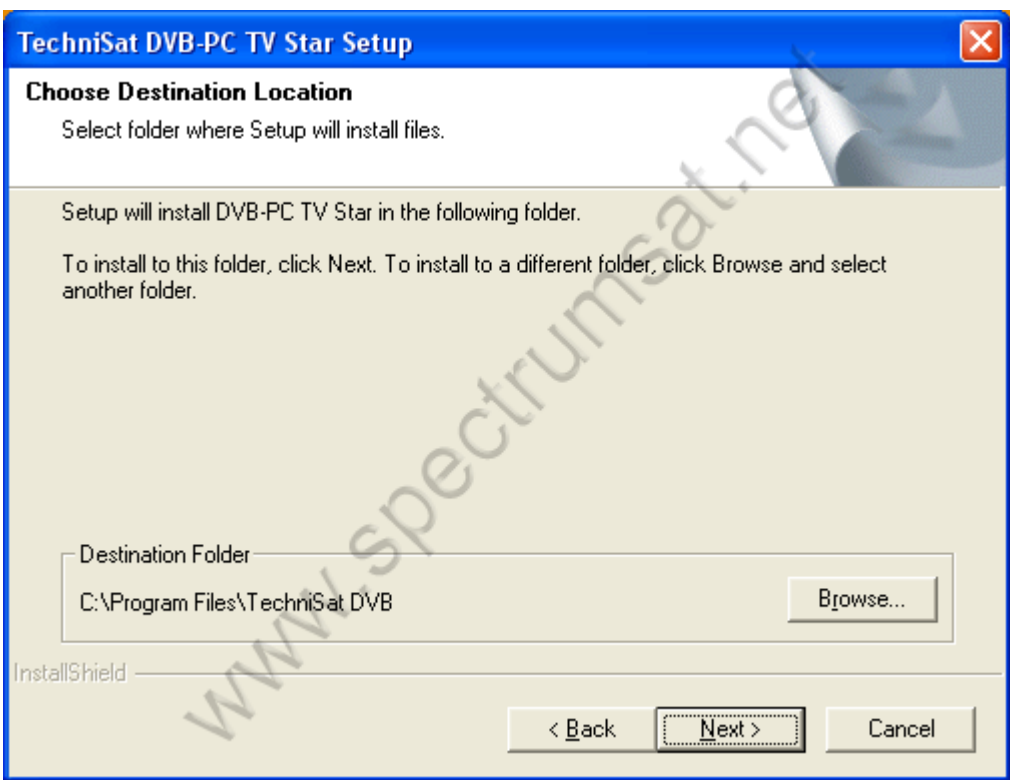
TechniSat DVB-PC TV Star Setup

Choose Destination Location

Select folder where Setup will install files.

www.spectrumsat.net

Setup will install DVB-PC TV Star in the following folder.

To install to this folder, click Next. To install to a different folder, click Browse and select another folder.

Destination Folder

C:\Program Files\TechniSat DVB

Browse...

InstallShield

< Back

Next >

Cancel